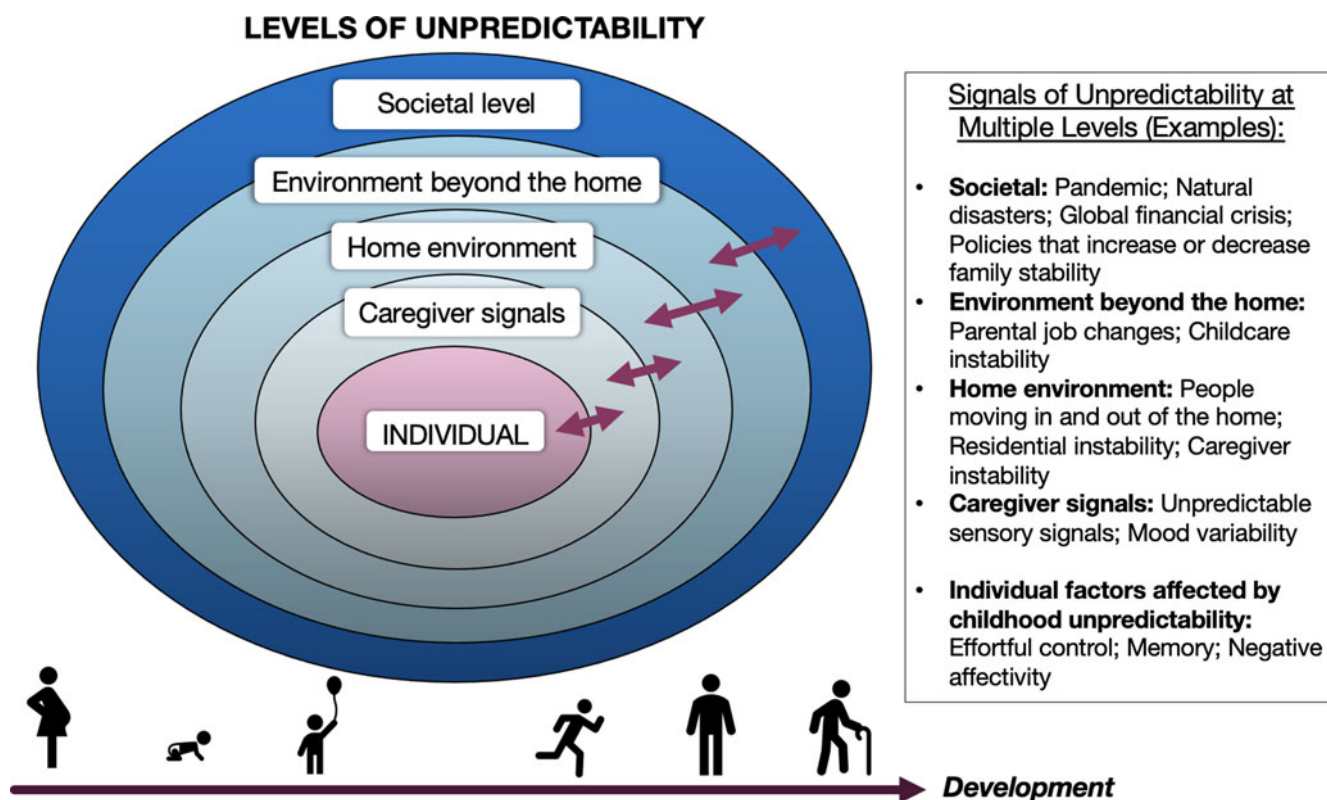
LEVELS OF UNPREDICTABILITY

Societal level

Environment beyond the home

Home environment

Caregiver signals

INDIVIDUAL

Signals of Unpredictability at Multiple Levels (Examples):

- **Societal:** Pandemic; Natural disasters; Global financial crisis; Policies that increase or decrease family stability
- **Environment beyond the home:** Parental job changes; Childcare instability
- **Home environment:** People moving in and out of the home; Residential instability; Caregiver instability
- **Caregiver signals:** Unpredictable sensory signals; Mood variability

- **Individual factors affected by childhood unpredictability:** Effortful control; Memory; Negative affectivity

Development